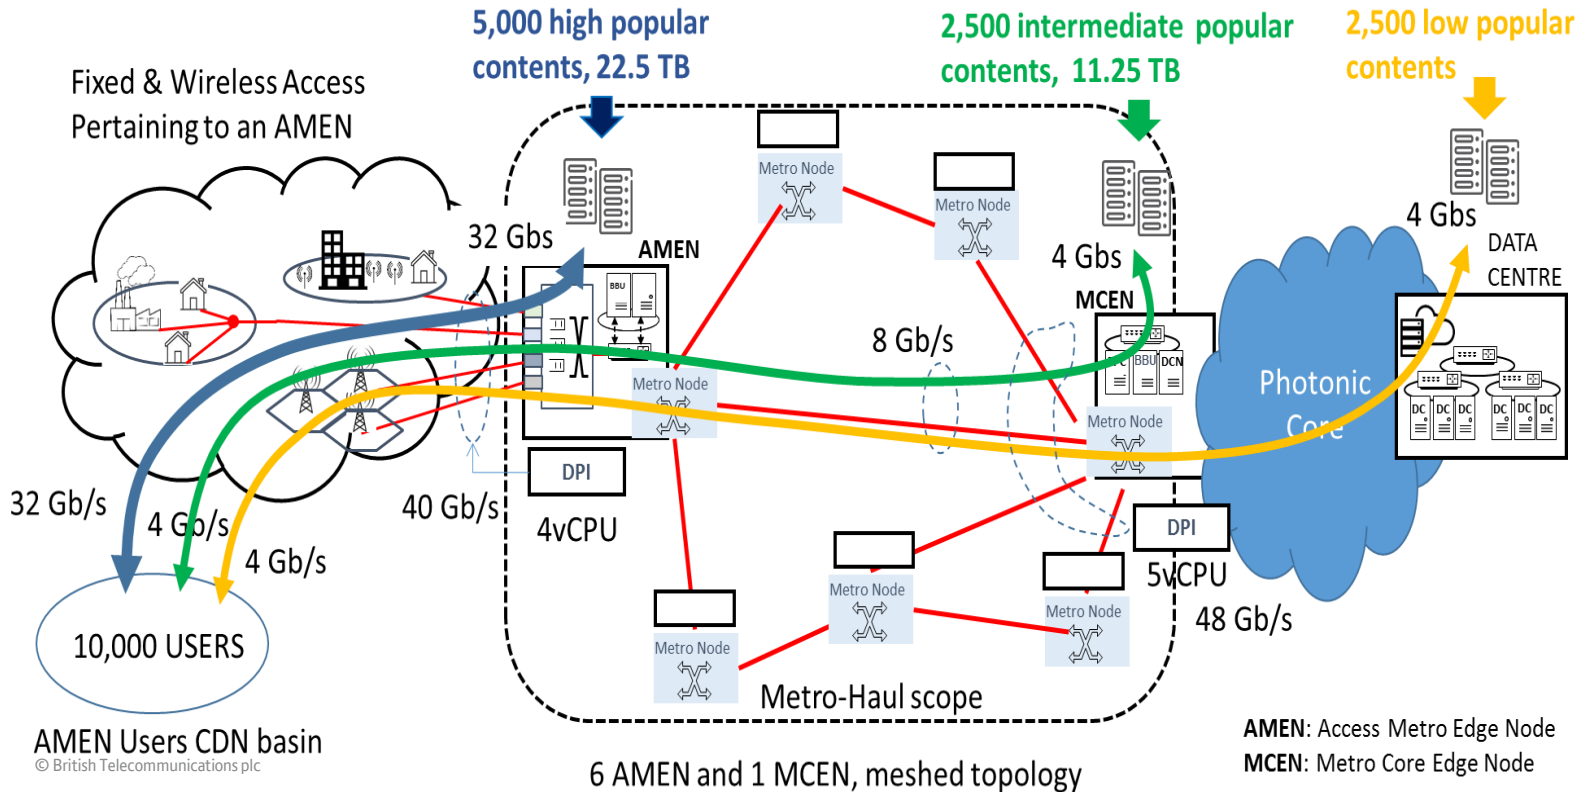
5,000 high popular contents, 22.5 TB

2,500 intermediate popular contents, 11.25 TB

2,500 low popular contents

Fixed & Wireless Access Pertaining to an AMEN

32 Gbs

AMEN

BBU

Metro Node

Metro Node

Metro Node

4 Gbs

MCEN

BBU

DCN

8 Gb/s

Metro Node

4 Gbs

DATA CENTRE

Photonic Core

DC DC DC DC DC DC

DPI

4vCPU

DPI

5vCPU

32 Gb/s

4 Gb/s

4 Gb/s

40 Gb/s

10,000 USERS

Metro Node

Metro Node

Metro Node

48 Gb/s

Metro-Haul scope

AMEN Users CDN basin

© British Telecommunications plc

6 AMEN and 1 MCEN, meshed topology

AMEN: Access Metro Edge Node
MCEN: Metro Core Edge Node